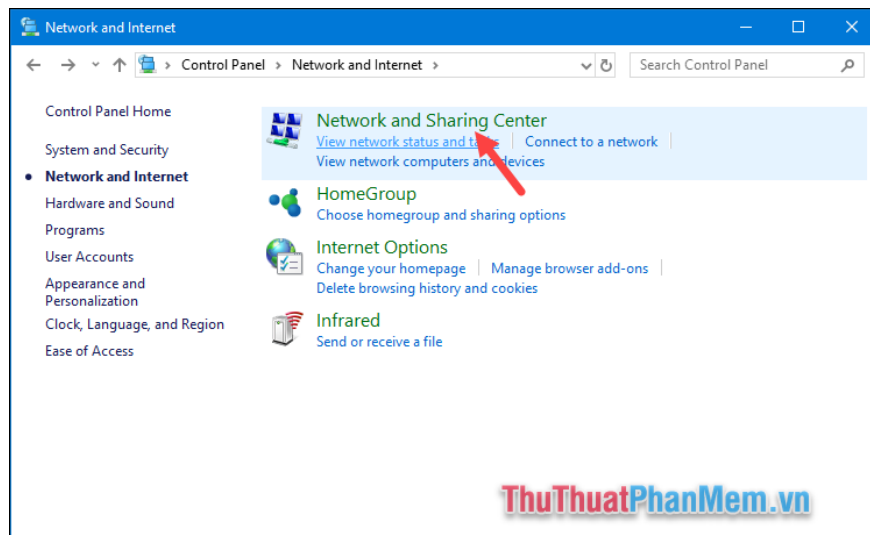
Network and Internet

Control Panel > Network and Internet >

Search Control Panel

Control Panel Home

System and Security

Network and Internet

Hardware and Sound

Programs

User Accounts

Appearance and Personalization

Clock, Language, and Region

Ease of Access

Network and Sharing Center

View network status and ta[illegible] | Connect to a network |

View network computers an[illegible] devices

HomeGroup

Choose homegroup and sharing options

Internet Options

Change your homepage | Manage browser add-ons |

Delete browsing history and cookies

Infrared

Send or receive a file

ThuThuatPhanMem.vn